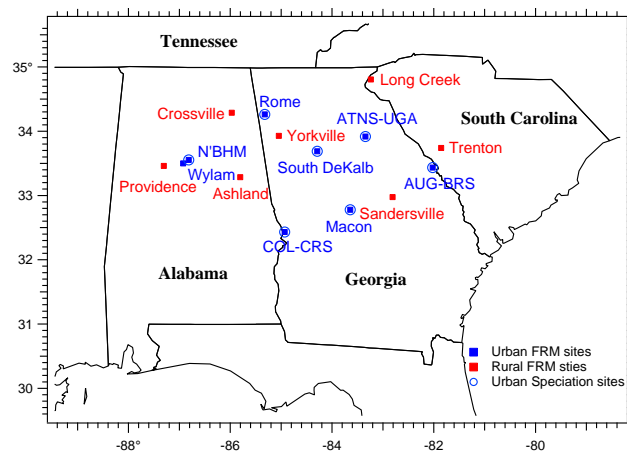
Tennessee
35°
34
33
32
31
30
Long Creek
Crossville
Rome
ATNS-UGA
South Carolina
Yorkville
N'BHM
Trenton
South DeKalb
Wylam
Providence
AUG-BRS
Ashland
Sandersville
Macon
COL-CRS
Alabama
Georgia
Urban FRM sites
Rural FRM sties
Urban Speciation sites
-88°
-86
-84
-82
-80